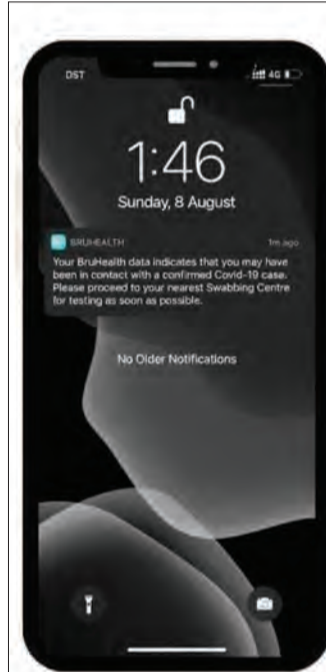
DST

4G

1:46

Sunday, 8 August

BRUHEALTH

1m ago

Your BruHealth data indicates that you may have been in contact with a confirmed Covid-19 case. Please proceed to your nearest Swabbing Centre for testing as soon as possible.

No Older Notifications